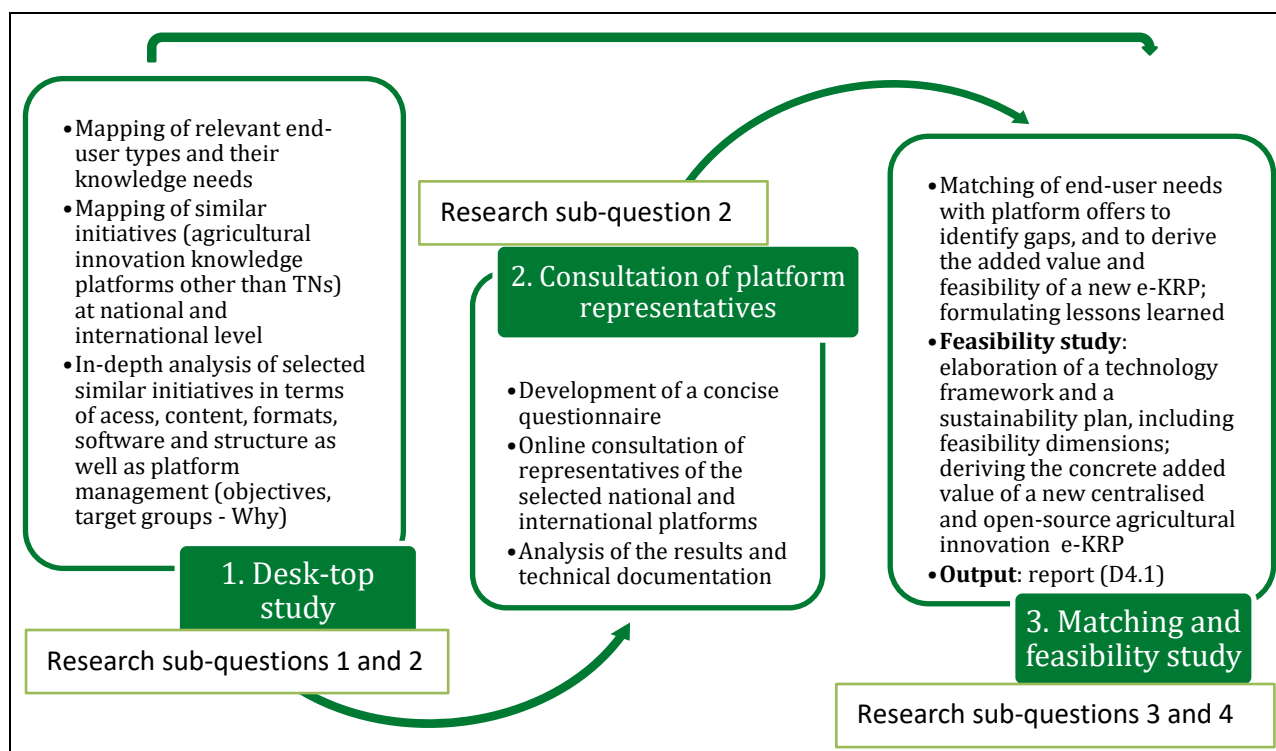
•Mapping of relevant end-user types and their knowledge needs
•Mapping of similar initiatives (agricultural innovation knowledge platforms other than TNs) at national and international level
•In-depth analysis of selected similar initiatives in terms of acess, content, formats, software and structure as well as platform management (objectives, target groups - Why)

1. Desk-top study

Research sub-questions 1 and 2

Research sub-question 2

2. Consultation of platform representatives

•Development of a concise questionnaire
•Online consultation of representatives of the selected national and international platforms
•Analysis of the results and technical documentation

•Matching of end-user needs with platform offers to identify gaps, and to derive the added value and feasibility of a new e-KRP; formulating lessons learned
•**Feasibility study**: elaboration of a technology framework and a sustainability plan, including feasibility dimensions; deriving the concrete added value of a new centralised and open-source agricultural innovation e-KRP
•**Output**: report (D4.1)

3. Matching and feasibility study

Research sub-questions 3 and 4